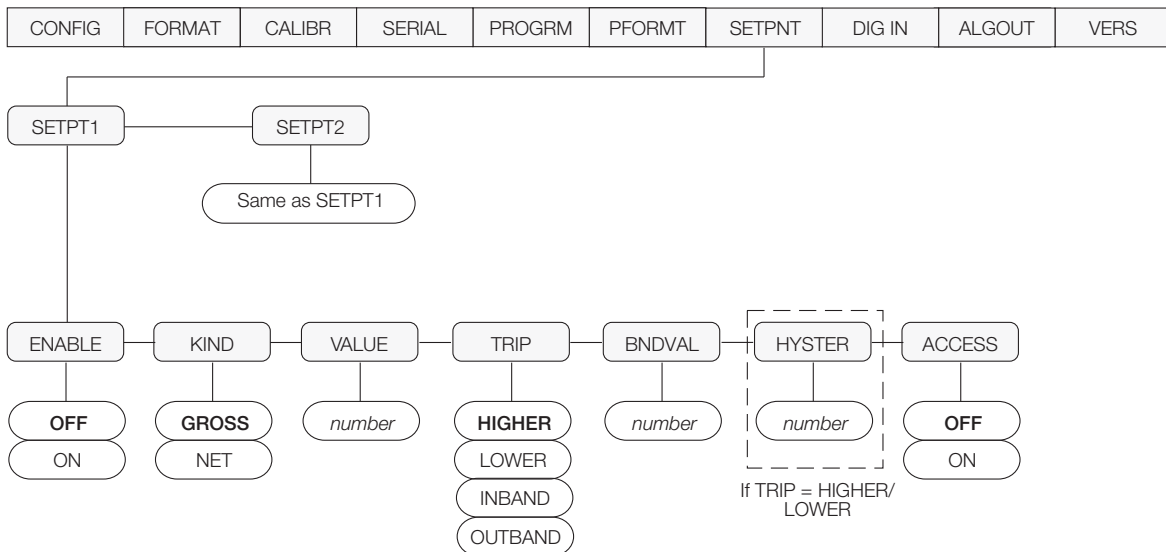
CONFIG FORMAT CALIBR SERIAL PROGRM PFORMT SETPNT DIG IN ALGOUT VERS

SETPT1

SETPT2

Same as SETPT1

ENABLE

OFF
ON

KIND

GROSS
NET

VALUE

*number*

TRIP

HIGHER
LOWER
INBAND
OUTBAND

BNDVAL

*number*

HYSTER

*number*

If TRIP = HIGHER/ LOWER

ACCESS

OFF
ON